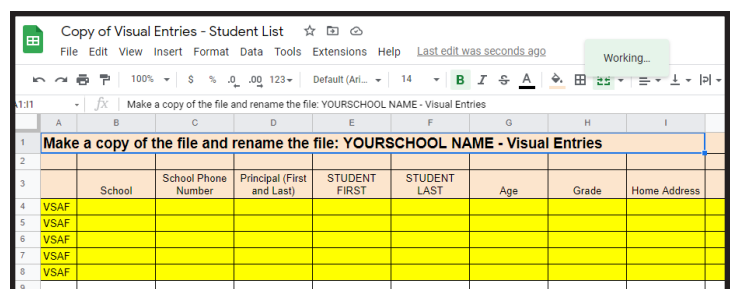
Copy of Visual Entries - Student List

File Edit View Insert Format Data Tools Extensions Help Last edit was seconds ago

Working...

100% $ % .0 .00 123 Default (Ari... 14 B I S A

A1:I1 fx Make a copy of the file and rename the file: YOURSCHOOL NAME - Visual Entries

| | A | B | C | D | E | F | G | H | I |
|---|---|---|---|---|---|---|---|---|---|
| 1 | Make a copy of the file and rename the file: YOURSCHOOL NAME - Visual Entries | | | | | | | | |
| 2 | | | | | | | | | |
| 3 | | School | School Phone Number | Principal (First and Last) | STUDENT FIRST | STUDENT LAST | Age | Grade | Home Address |
| 4 | VSAF | | | | | | | | |
| 5 | VSAF | | | | | | | | |
| 6 | VSAF | | | | | | | | |
| 7 | VSAF | | | | | | | | |
| 8 | VSAF | | | | | | | | |
| 9 | | | | | | | | | |